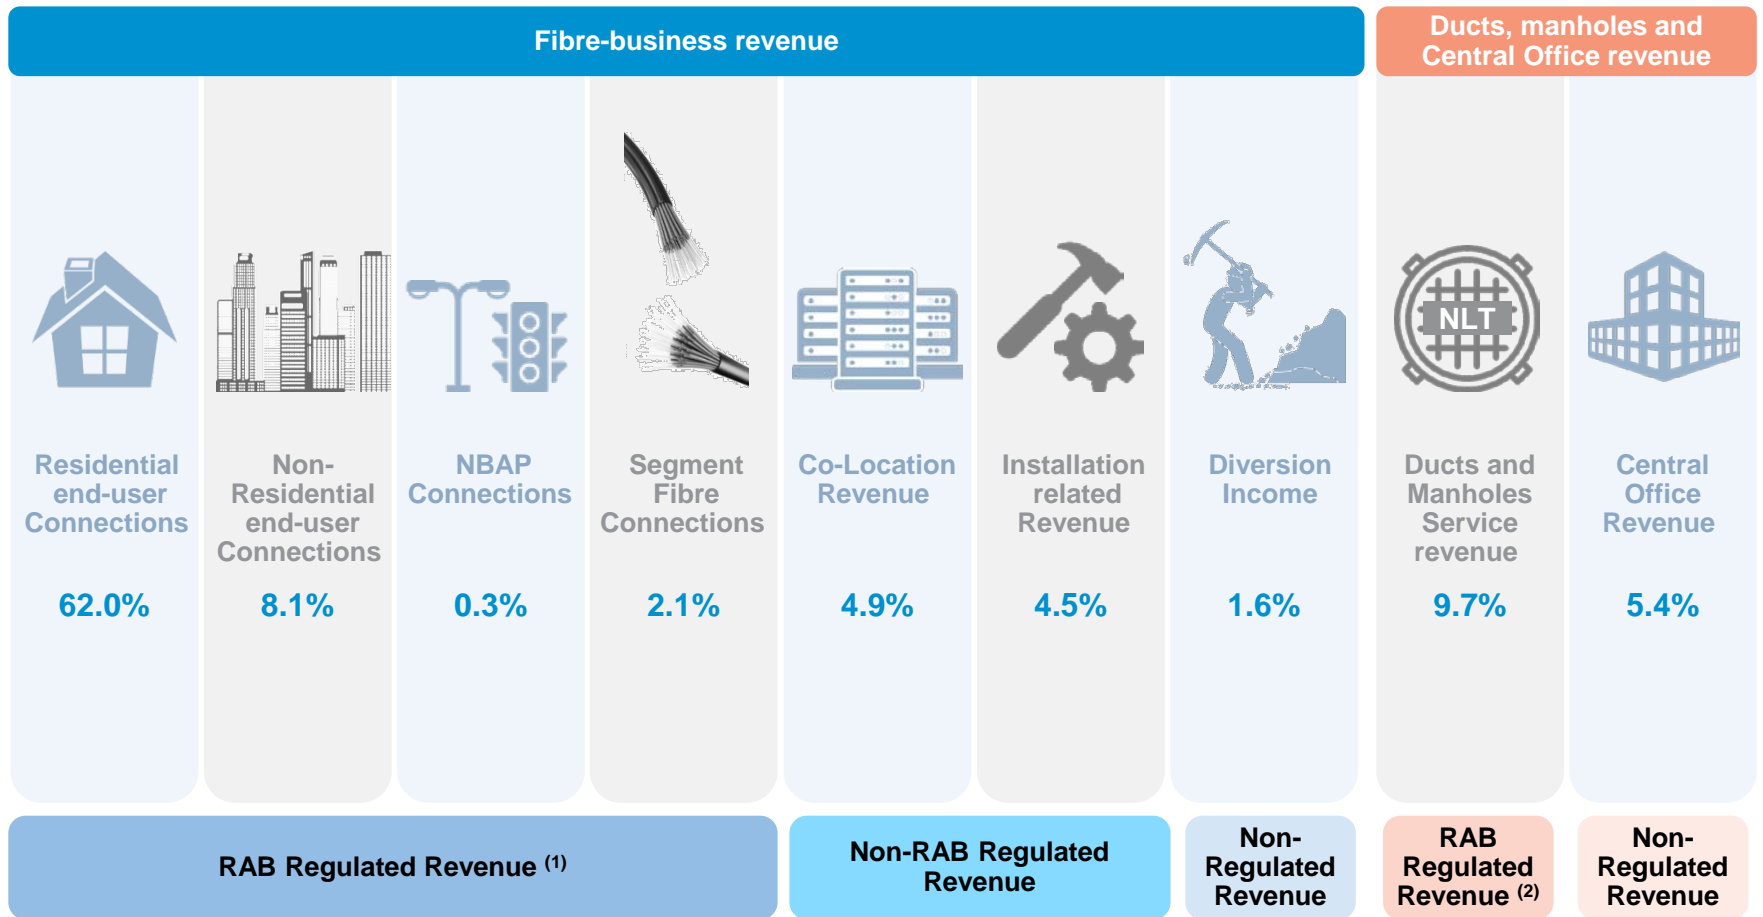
Fibre-business revenue

Ducts, manholes and Central Office revenue

NLT

Residential end-user Connections

62.0%

Non-Residential end-user Connections

8.1%

NBAP Connections

0.3%

Segment Fibre Connections

2.1%

Co-Location Revenue

4.9%

Installation related Revenue

4.5%

Diversion Income

1.6%

Ducts and Manholes Service revenue

9.7%

Central Office Revenue

5.4%

RAB Regulated Revenue $^{(1)}$

Non-RAB Regulated Revenue

Non-Regulated Revenue

RAB Regulated Revenue $^{(2)}$

Non-Regulated Revenue